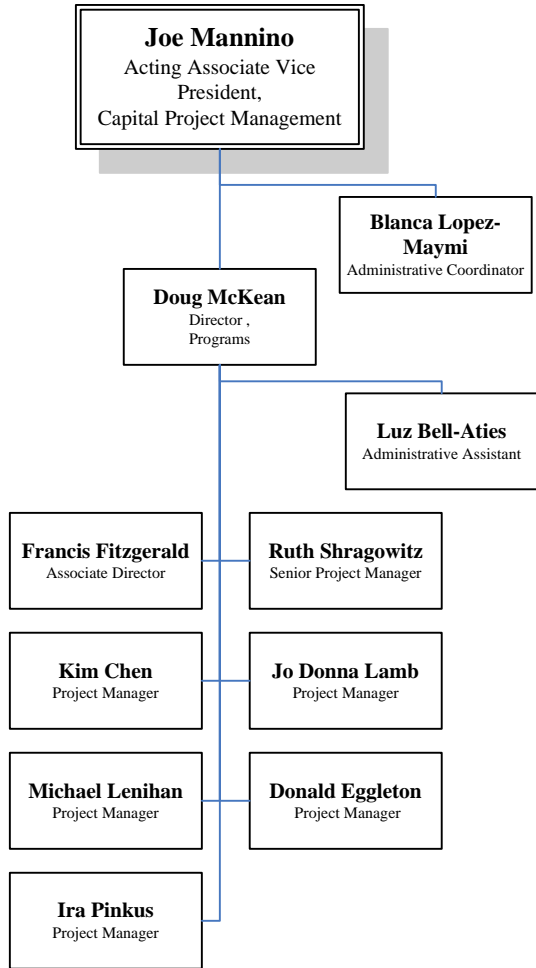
Joe Mannino
Acting Associate Vice President, Capital Project Management

Blanca Lopez-Maymi
Administrative Coordinator

Doug McKean
Director , Programs

Luz Bell-Aties
Administrative Assistant

Francis Fitzgerald
Associate Director

Ruth Shragowitz
Senior Project Manager

Kim Chen
Project Manager

Jo Donna Lamb
Project Manager

Michael Lenihan
Project Manager

Donald Eggleton
Project Manager

Ira Pinkus
Project Manager